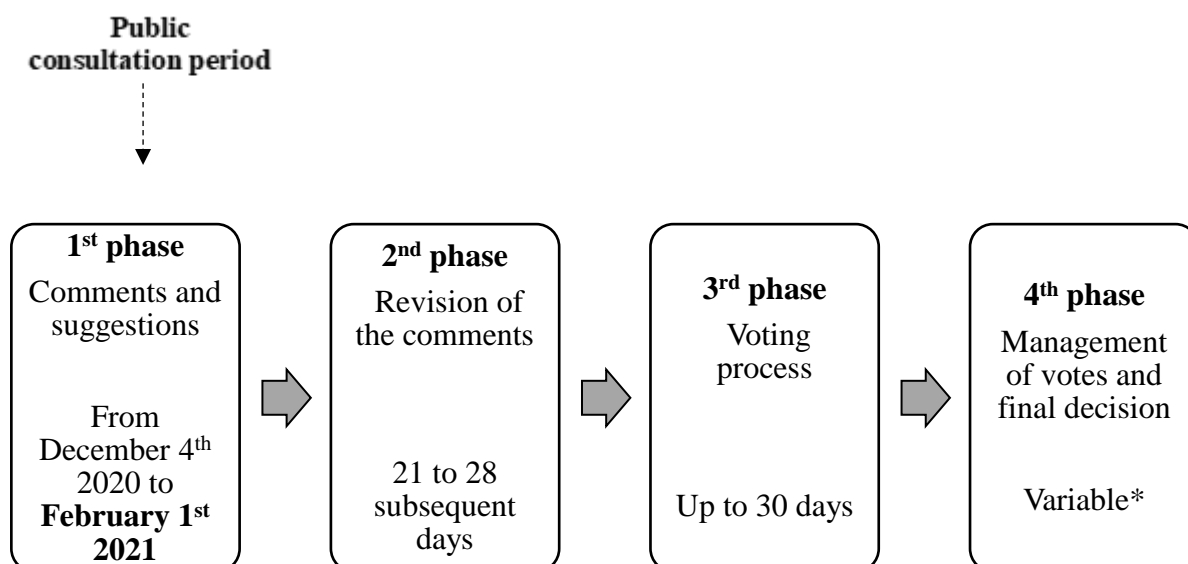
Public consultation period

1$^{st}$ phase
Comments and suggestions

From December 4$^{th}$ 2020 to **February 1$^{st}$ 2021**

2$^{nd}$ phase
Revision of the comments

21 to 28 subsequent days

3$^{rd}$ phase
Voting process

Up to 30 days

4$^{th}$ phase
Management of votes and final decision

Variable*